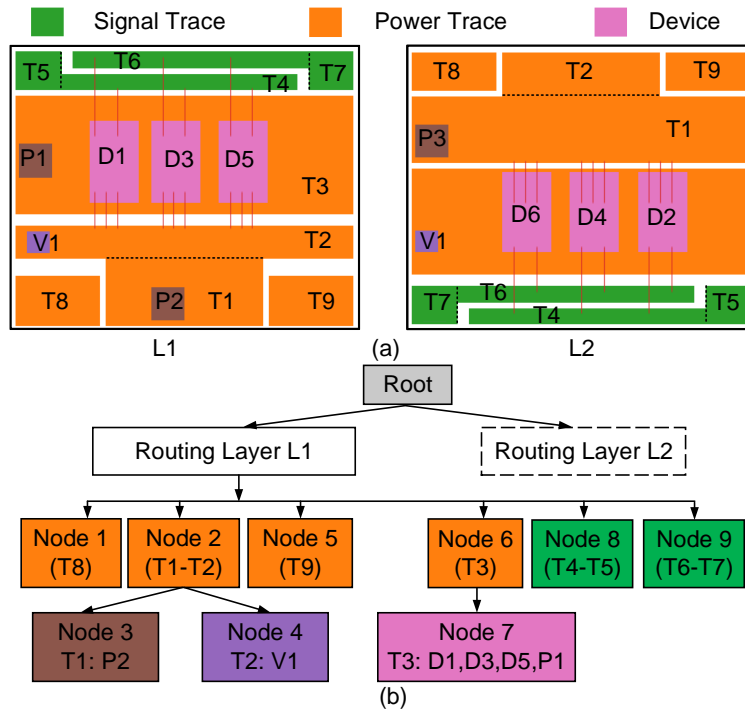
Signal Trace Power Trace Device

T5 T6 T7 T4
P1 D1 D3 D5 T3
V1 T2
T8 P2 T1 T9
L1

T8 T2 T9
T1
P3
D6 D4 D2
V1
T7 T6 T5
T4
L2

(a)

Root

Routing Layer L1

Routing Layer L2

Node 1 (T8)

Node 2 (T1-T2)

Node 5 (T9)

Node 6 (T3)

Node 8 (T4-T5)

Node 9 (T6-T7)

Node 3 T1: P2

Node 4 T2: V1

Node 7 T3: D1,D3,D5,P1

(b)